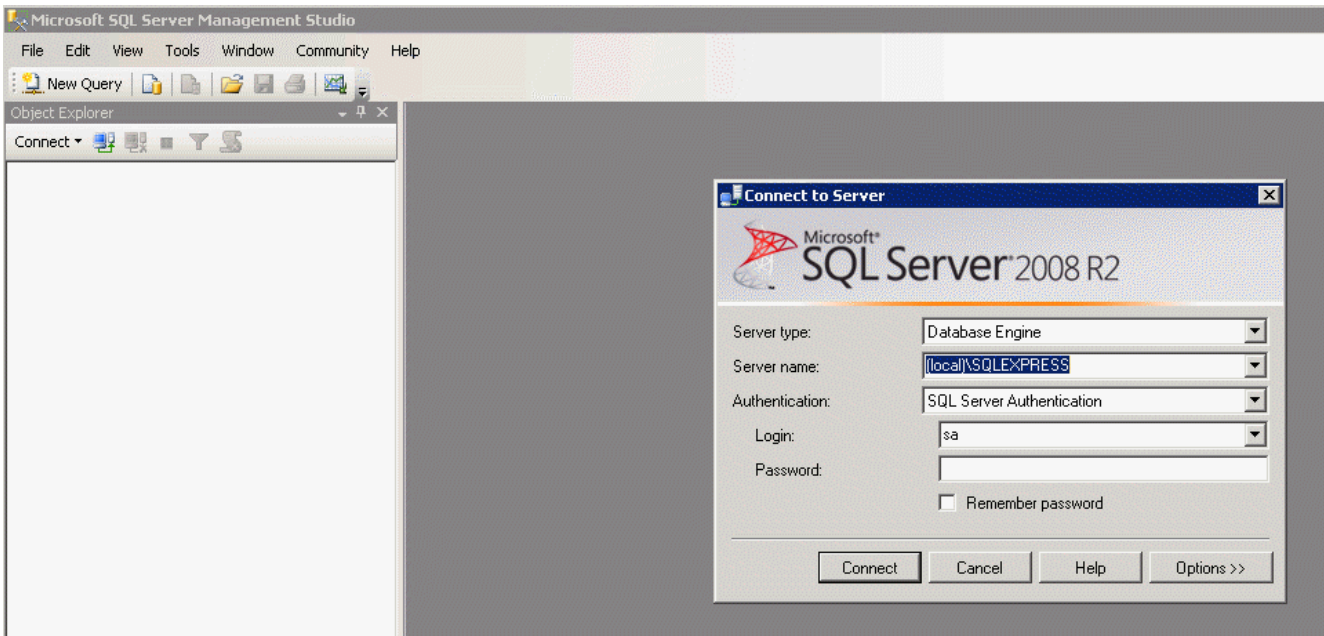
Microsoft SQL Server Management Studio

File Edit View Tools Window Community Help

New Query

Object Explorer

Connect

Connect to Server

Microsoft® SQL Server® 2008 R2

Server type: Database Engine

Server name: (local)\SQLEXPRESS

Authentication: SQL Server Authentication

Login: sa

Password:

Remember password

Connect Cancel Help Options >>